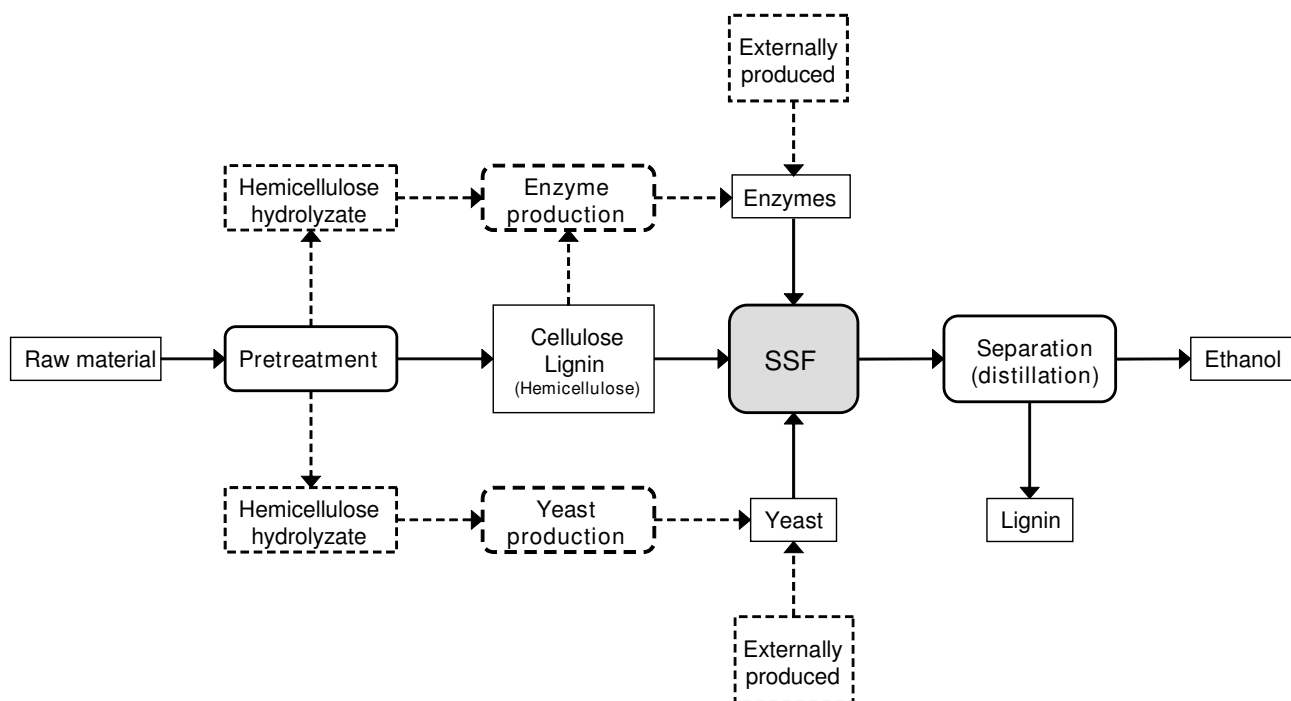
Externally produced

Hemicellulose hydrolyzate

Enzyme production

Enzymes

Raw material

Pretreatment

Cellulose Lignin (Hemicellulose)

SSF

Separation (distillation)

Ethanol

Lignin

Hemicellulose hydrolyzate

Yeast production

Yeast

Externally produced